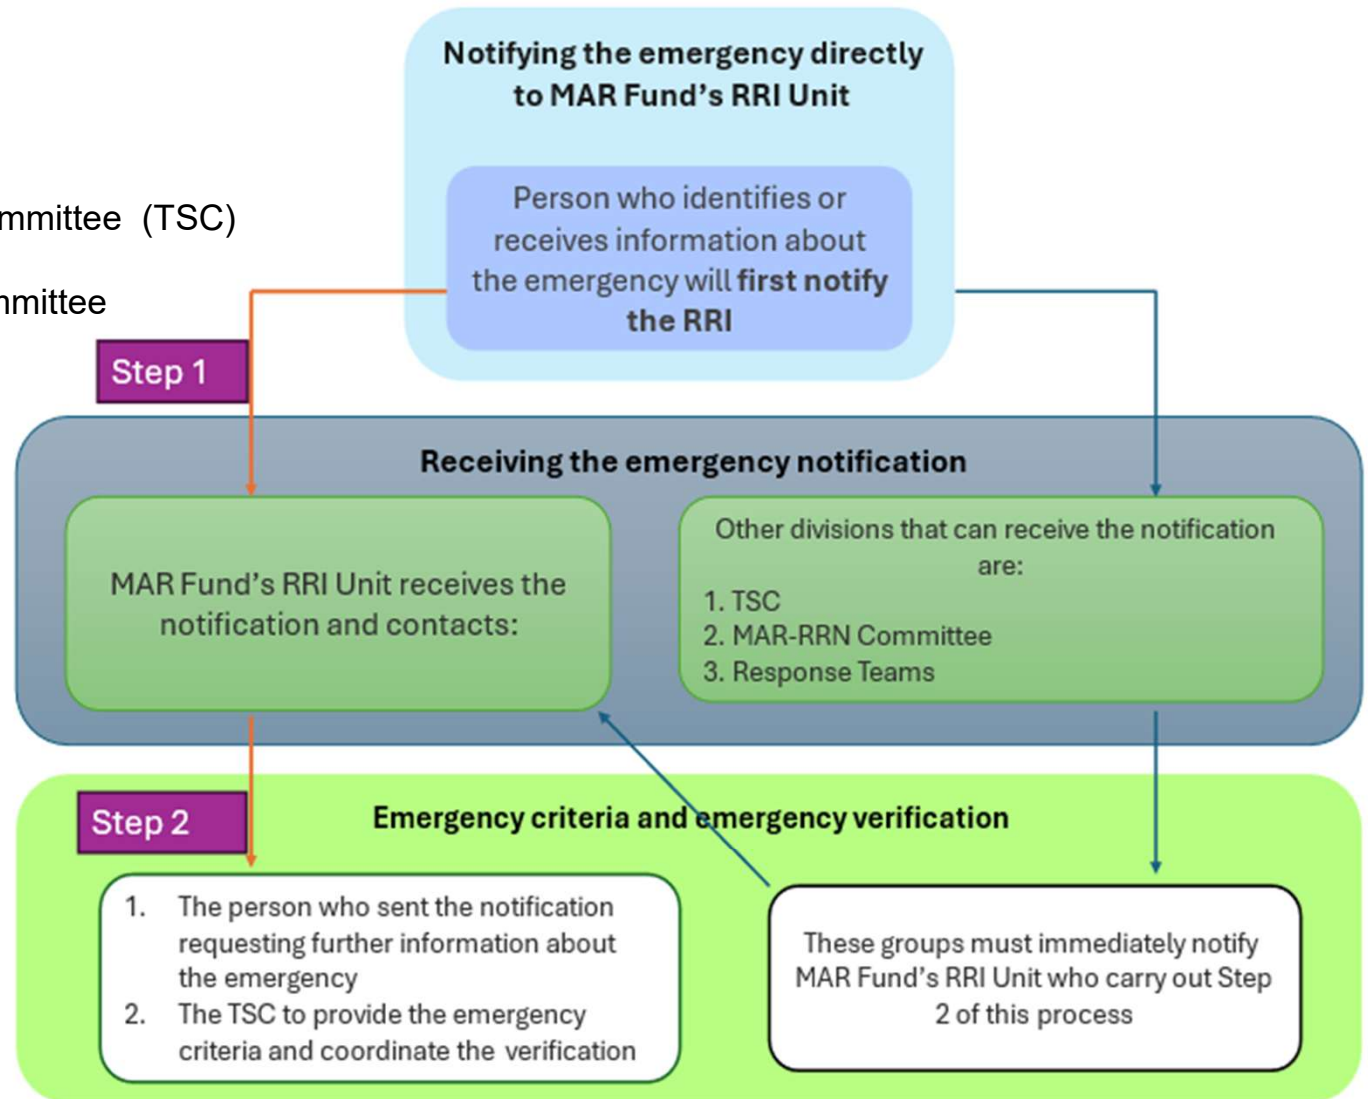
Notifying the emergency directly to MAR Fund's RRI Unit

Person who identifies or receives information about the emergency will **first notify the RRI**

mmittee (TSC)

nmittee

Step 1

Receiving the emergency notification

MAR Fund's RRI Unit receives the notification and contacts:

Other divisions that can receive the notification are:
1. TSC
2. MAR-RRN Committee
3. Response Teams

Step 2

Emergency criteria and emergency verification

1. The person who sent the notification requesting further information about the emergency
2. The TSC to provide the emergency criteria and coordinate the verification

These groups must immediately notify MAR Fund's RRI Unit who carry out Step 2 of this process